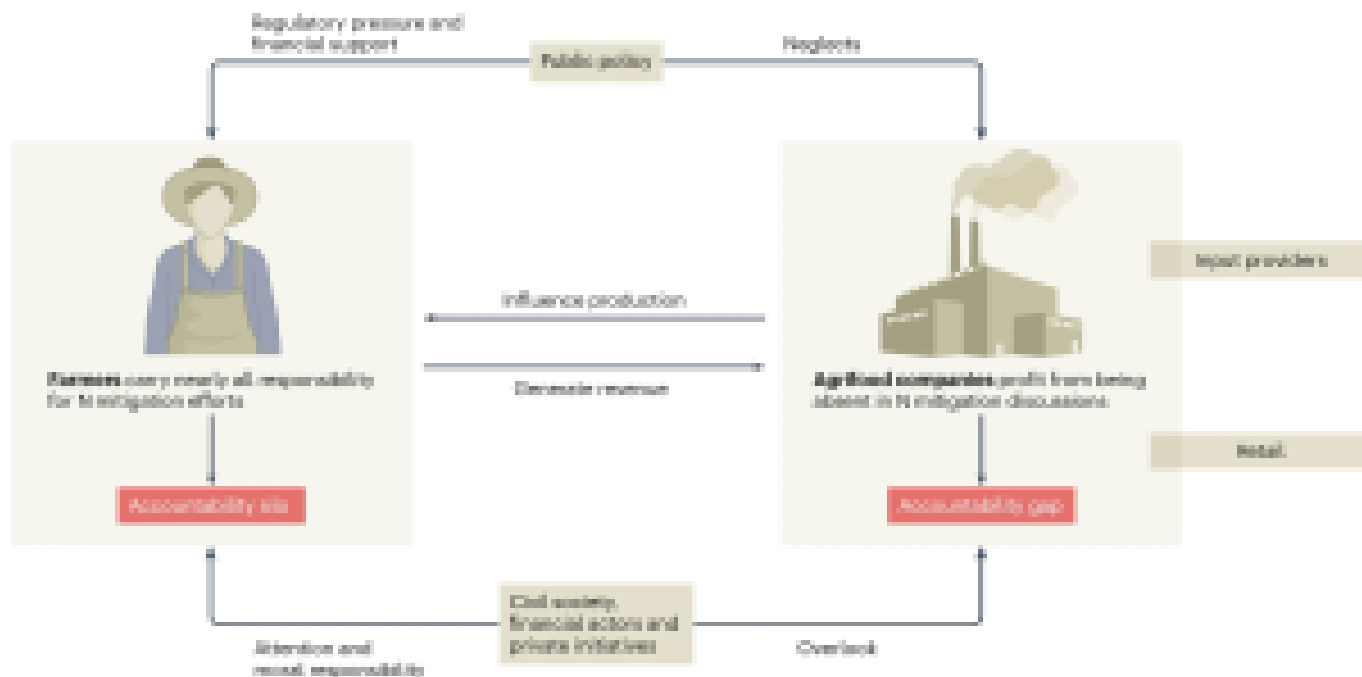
Regulatory pressure and financial support

Public policy

Neglects

Input providers

Influence production

Generate revenue

Farmers carry nearly all responsibility for N mitigation efforts

Agrifood companies profit from being absent in N mitigation discussions

Retail

Accountability silo

Accountability gap

Civil society, financial actors and private initiatives

Attention and recast responsibility

Overlook